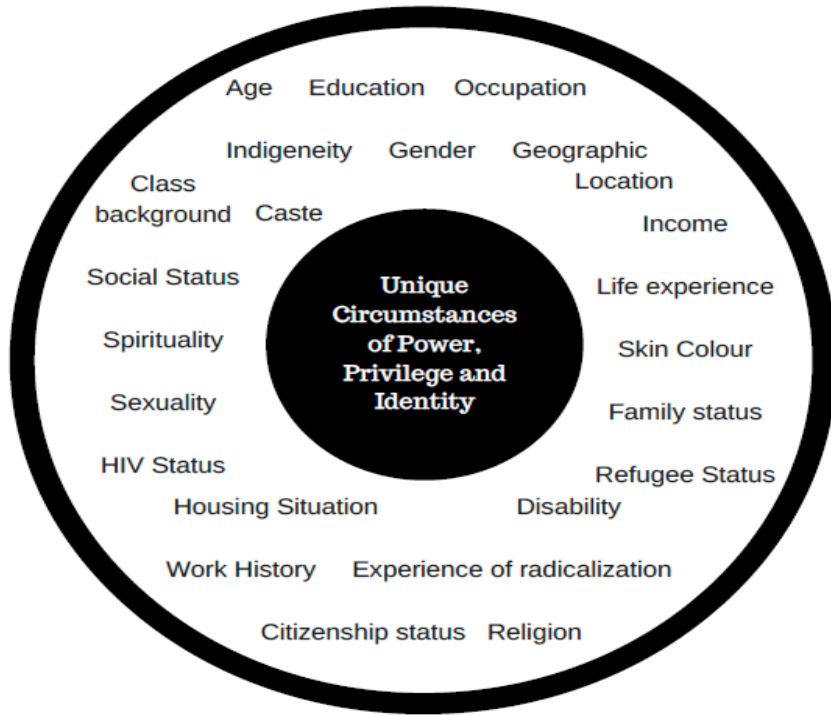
Age Education Occupation

Indigeneity Gender Geographic Location

Class background Caste

Income

Unique Circumstances of Power, Privilege and Identity

Social Status

Life experience

Spirituality

Skin Colour

Sexuality

Family status

HIV Status

Refugee Status

Housing Situation Disability

Work History Experience of radicalization

Citizenship status Religion